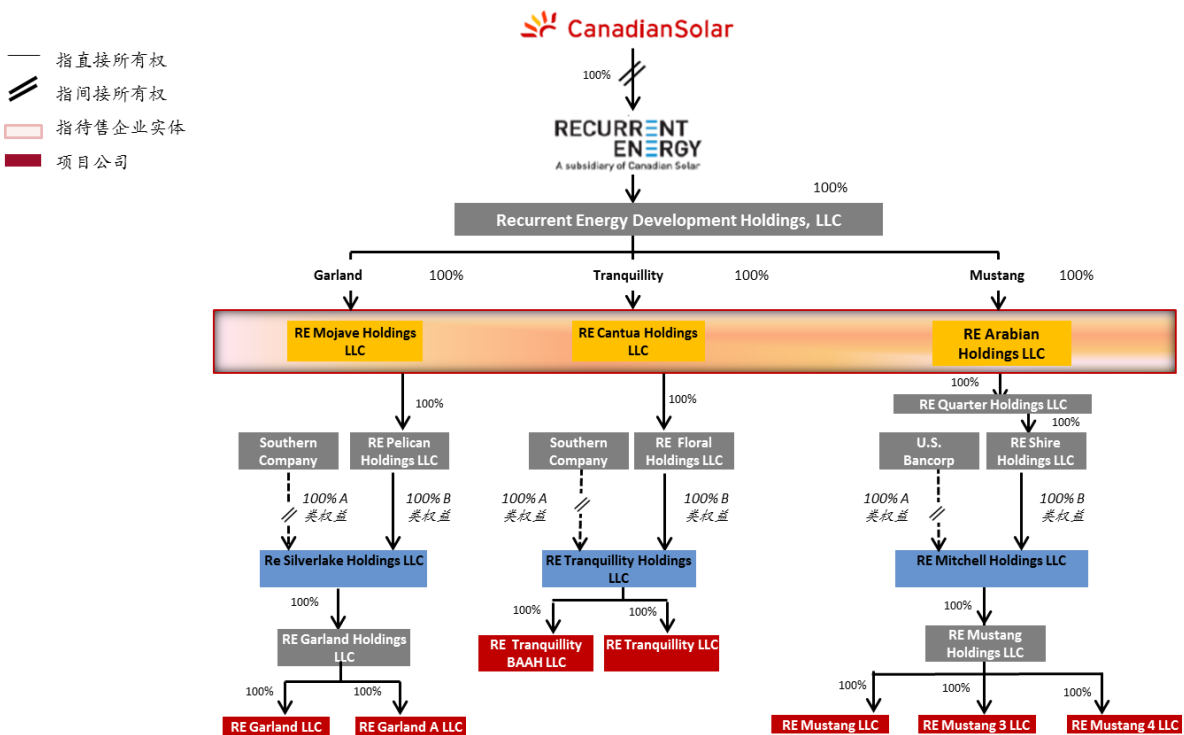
指直接所有权
指间接所有权
指待售企业实体
项目公司

CanadianSolar

100%

RECURRENT ENERGY
A subsidiary of Canadian Solar

100%

Recurrent Energy Development Holdings, LLC

Garland 100%
Tranquillity 100%
Mustang 100%

RE Mojave Holdings LLC
RE Cantua Holdings LLC
RE Arabian Holdings LLC

100%
100%
100%

RE Quarter Holdings LLC
100%

Southern Company
RE Pelican Holdings LLC
100% A 类权益
100% B 类权益
Re Silverlake Holdings LLC
100%
RE Garland Holdings LLC
100%
100%
RE Garland LLC
RE Garland A LLC

Southern Company
RE Floral Holdings LLC
100% A 类权益
100% B 类权益
RE Tranquillity Holdings LLC
100%
100%
RE Tranquillity BAAH LLC
RE Tranquillity LLC

U.S. Bancorp
RE Shire Holdings LLC
100% A 类权益
100% B 类权益
RE Mitchell Holdings LLC
100%
RE Mustang Holdings LLC
100%
100%
100%
RE Mustang LLC
RE Mustang 3 LLC
RE Mustang 4 LLC